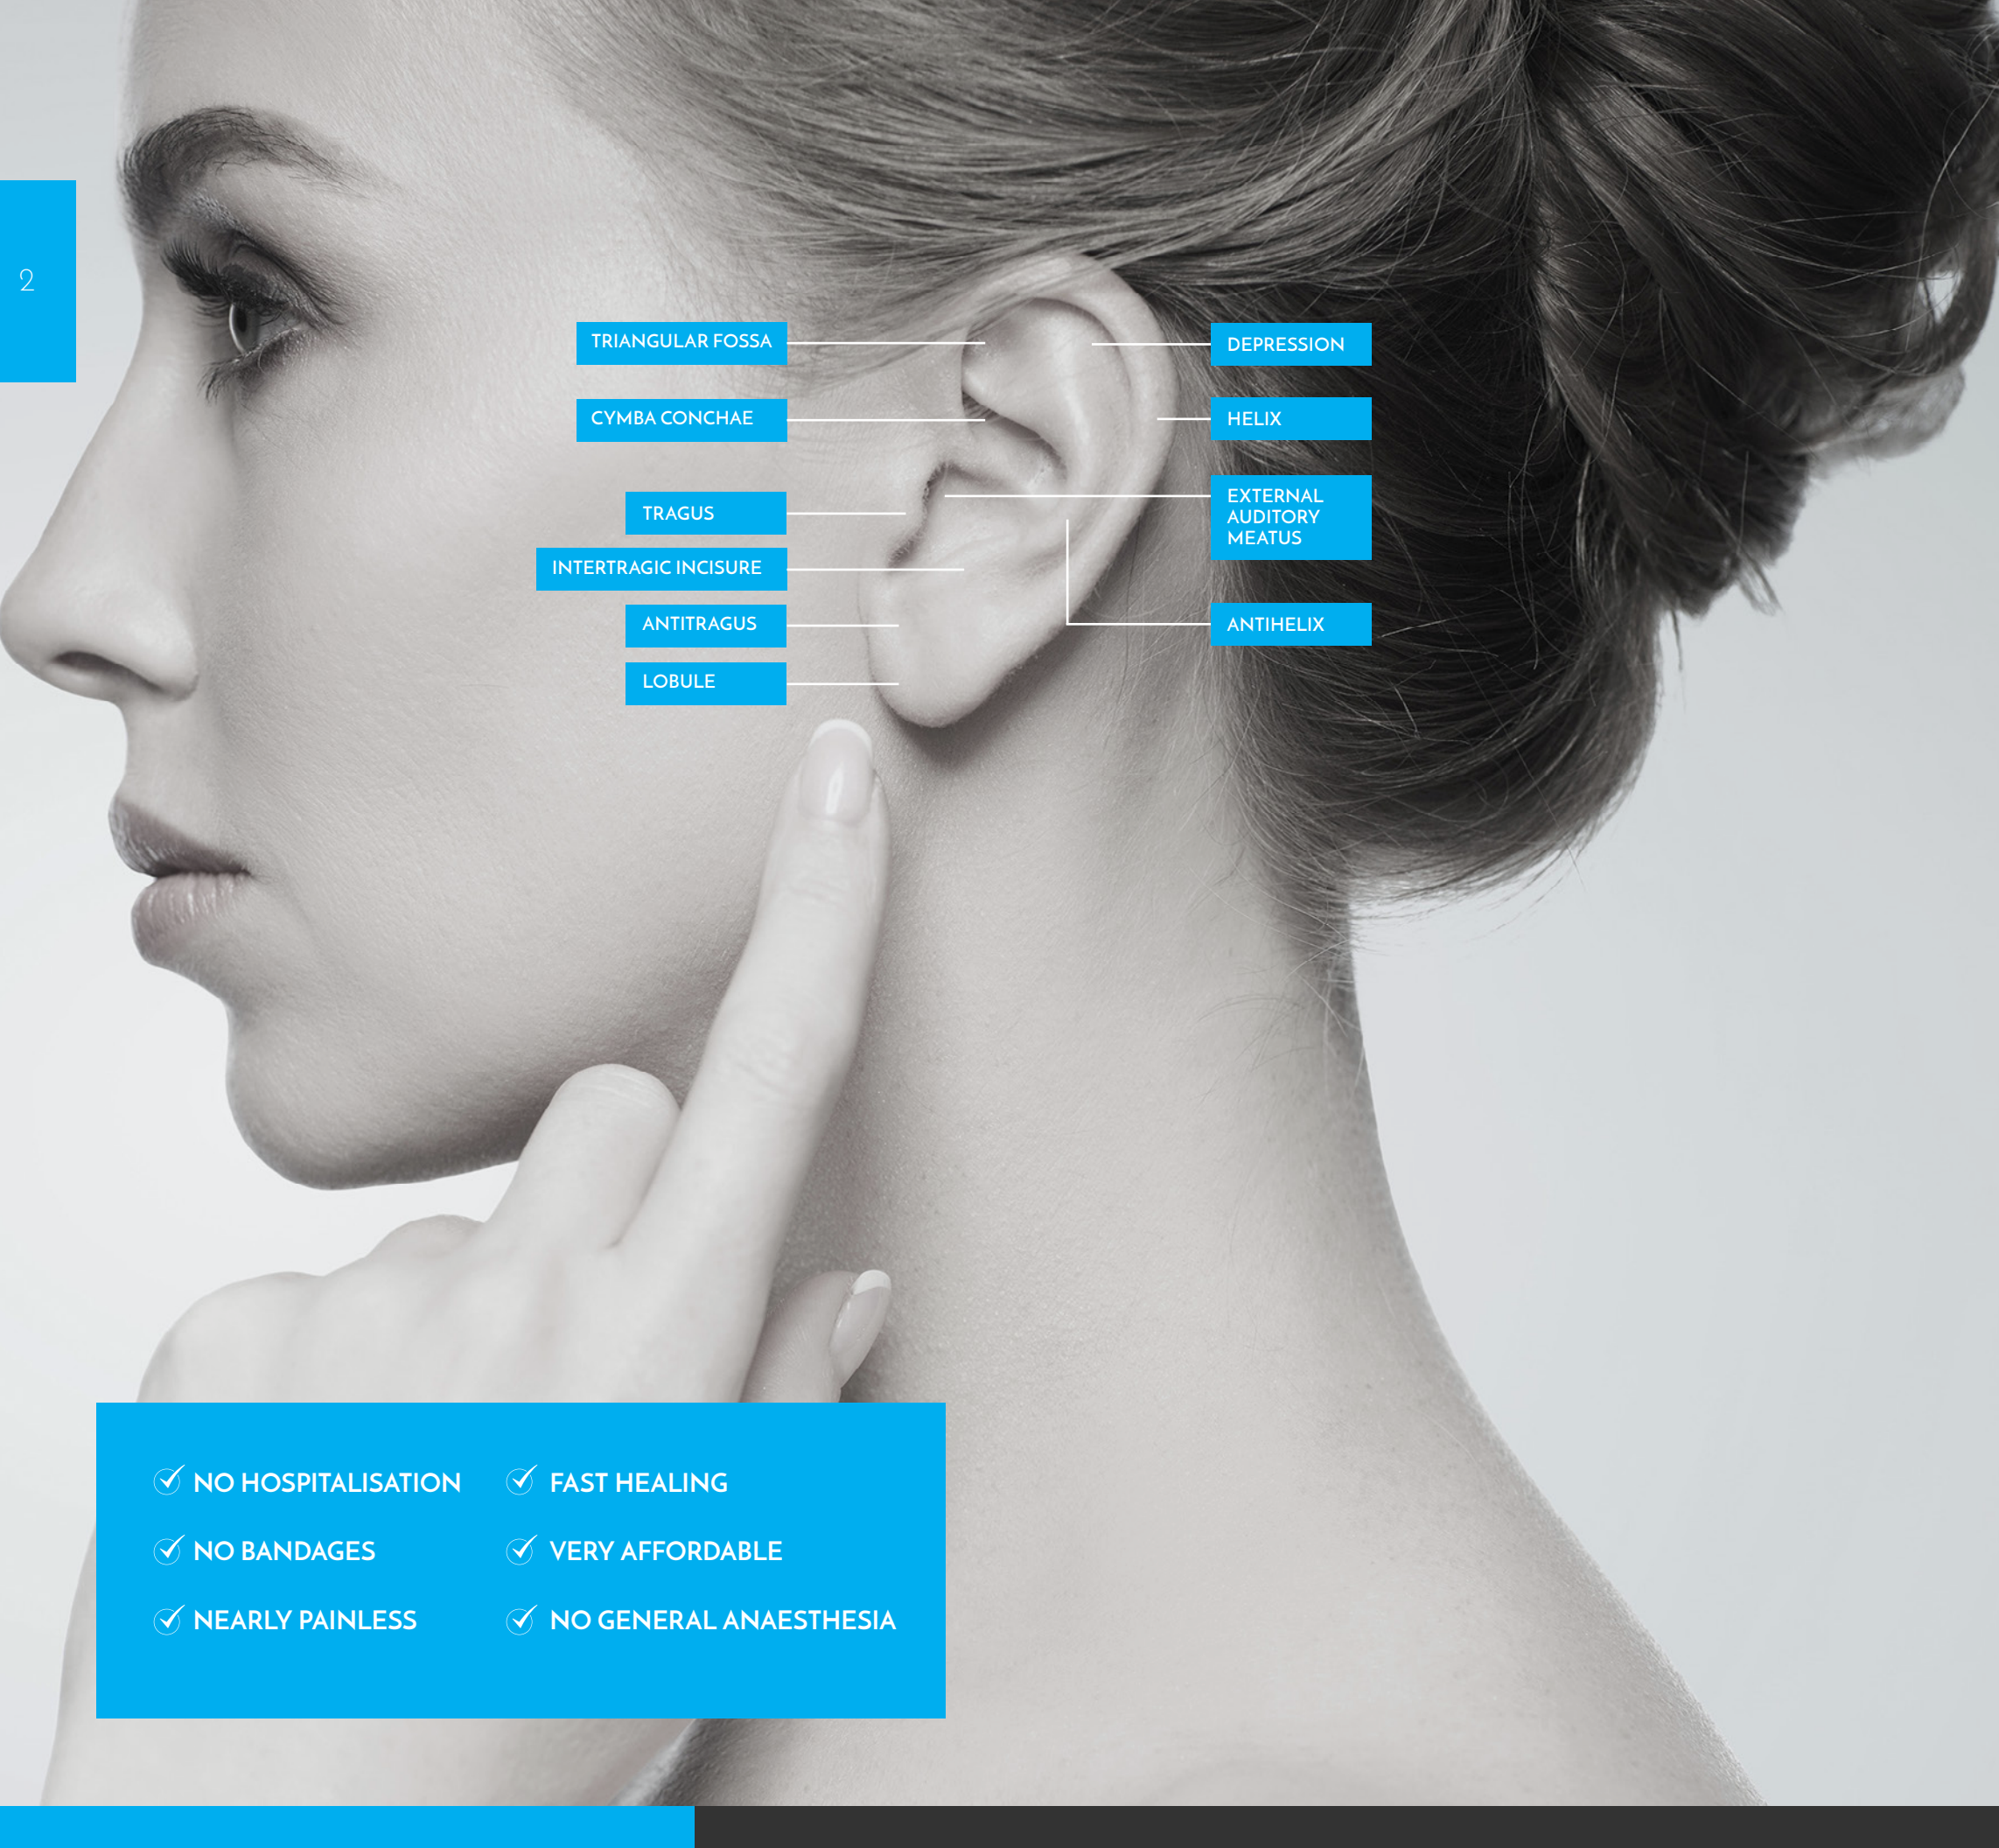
2

TRIANGULAR FOSSA

CYMBA CONCHAE

TRAGUS

INTERTRAGIC INCISURE

ANTITRAGUS

LOBULE

DEPRESSION

HELIX

EXTERNAL AUDITORY MEATUS

ANTIHELIX

NO HOSPITALISATION

FAST HEALING

NO BANDAGES

VERY AFFORDABLE

NEARLY PAINLESS

NO GENERAL ANAESTHESIA